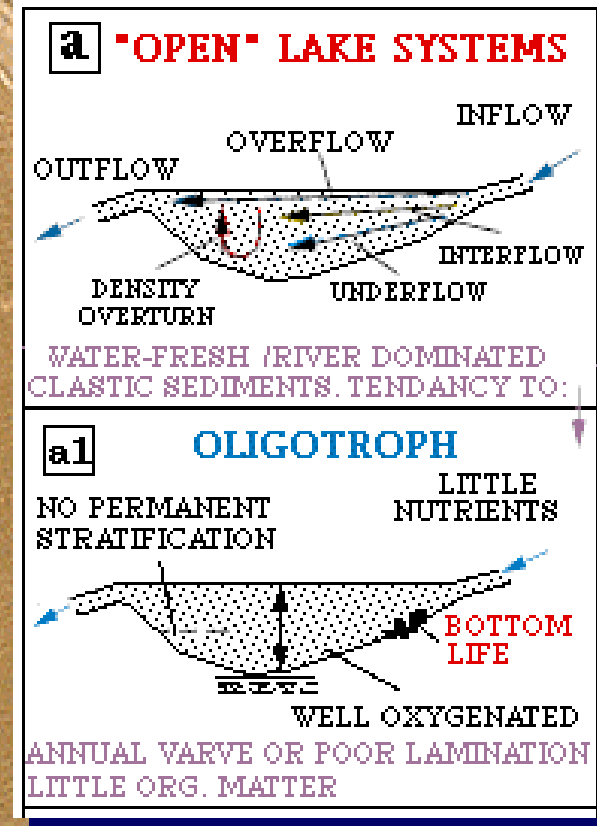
a "OPEN" LAKE SYSTEMS

INFLOW

OVERFLOW

OUTFLOW

INTERFLOW

DENSITY OVERTURN

UNDERFLOW

WATER-FRESH /RIVER DOMINATED CLASTIC SEDIMENTS. TENDANCY TO:

a1 OLIGOTROPH

NO PERMANENT STRATIFICATION

LITTLE NUTRIENTS

BOTTOM LIFE

WELL OXYGENATED

ANNUAL VARVE OR POOR LAMINATION LITTLE ORG. MATTER